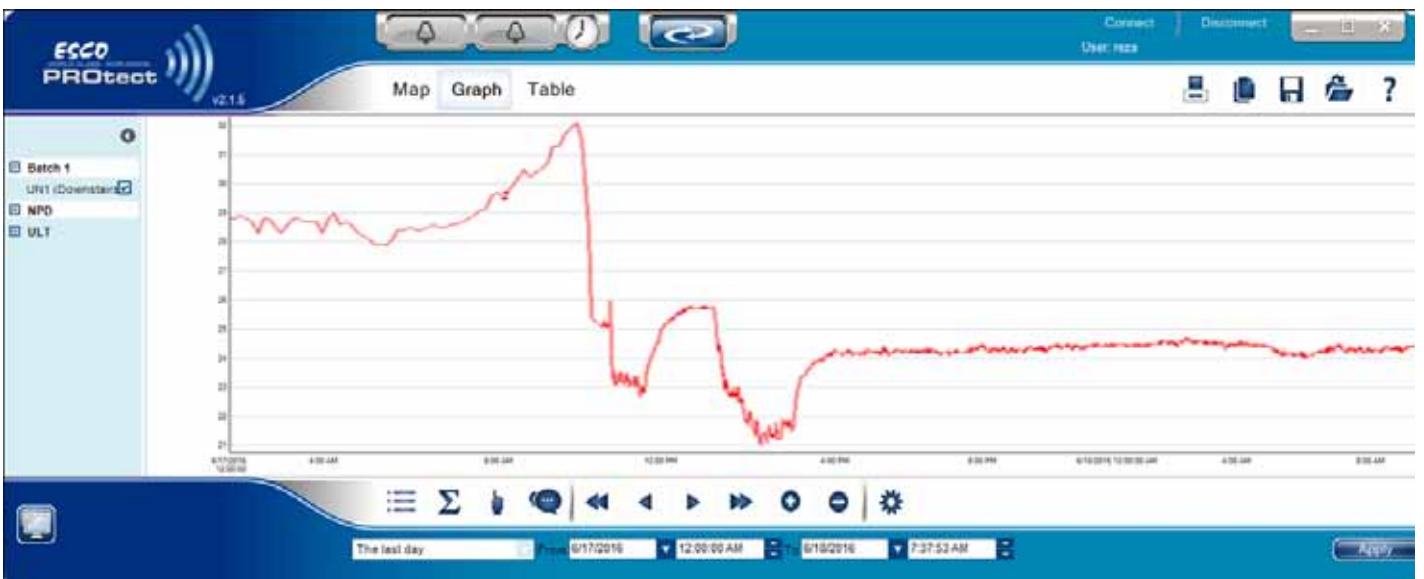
ESCO
PROtect
v2.1.5

Connect | Disconnect
User: reza

Map Graph Table

?

Batch 1
UN1 (Downstairs)
NPD
ULT

32
31
30
29
28
27
26
25
24
23
22
21

6/17/2016 12:00:00
4:00 AM
8:00 AM
12:00 PM
4:00 PM
8:00 PM
6/18/2016 12:00:00 AM
4:00 AM
8:00 AM

The last day
From 6/17/2016 12:00:00 AM To 6/18/2016 7:37:53 AM
Apply